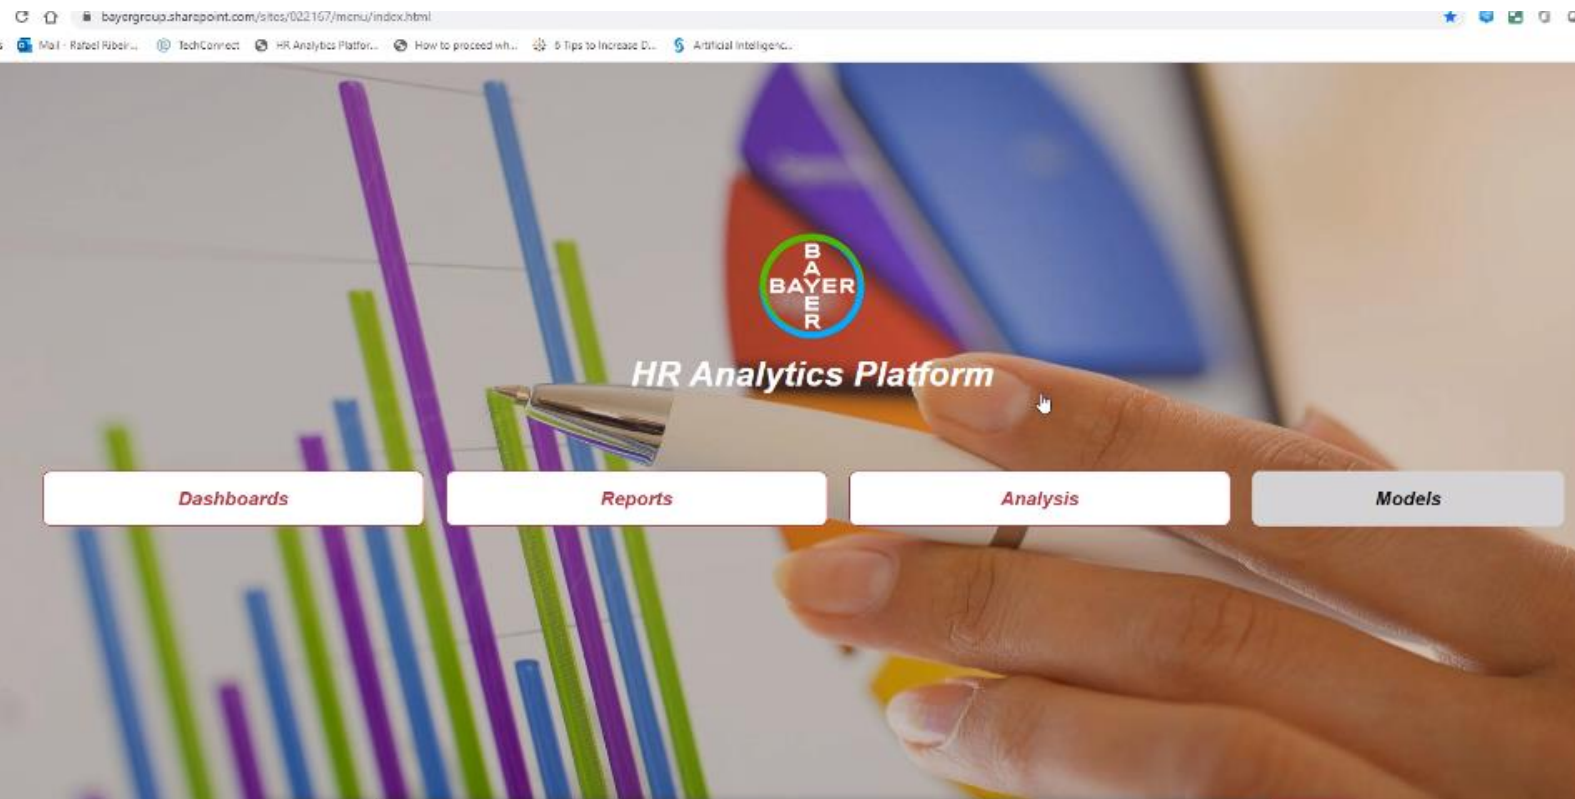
bayergroup.sharepoint.com/sites/022167/menu/index.html

Mail - Rafael Ribeir... TechConnect HR Analytics Platfor... How to proceed wh... 6 Tips to Increase D... Artificial Intelligenc...

B
A
BAYER
E
R

HR Analytics Platform

Dashboards

Reports

Analysis

Models